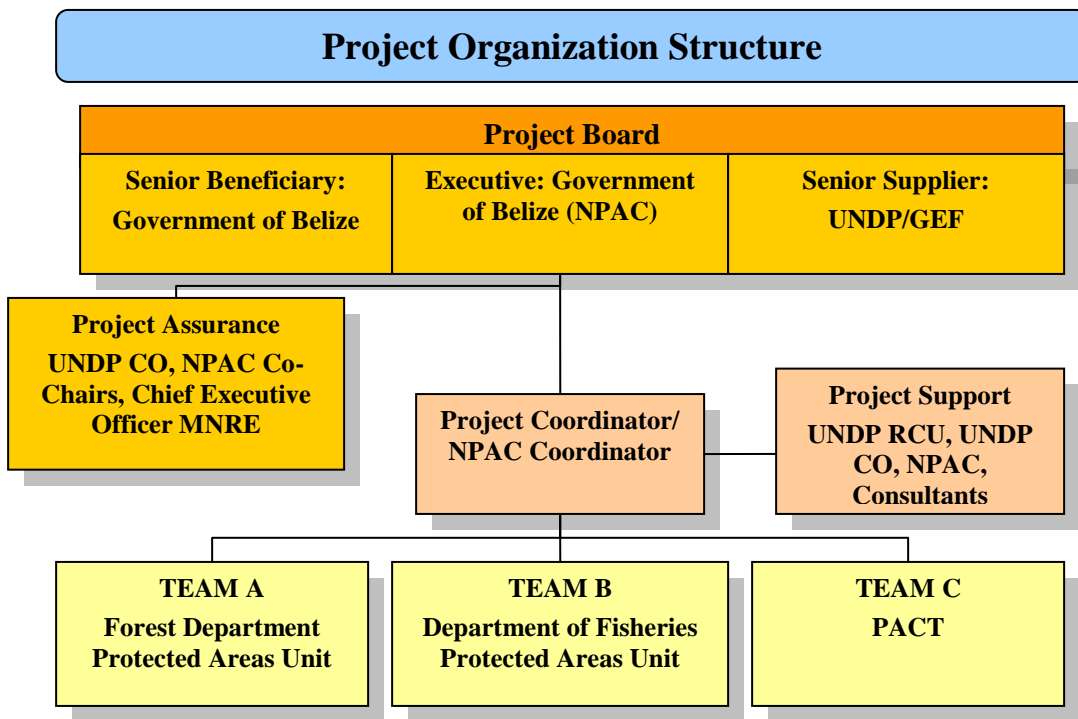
Project Organization Structure

Project Board

Senior Beneficiary: Government of Belize

Executive: Government of Belize (NPAC)

Senior Supplier: UNDP/GEF

Project Assurance
UNDP CO, NPAC Co-Chairs, Chief Executive Officer MNRE

Project Coordinator/ NPAC Coordinator

Project Support
UNDP RCU, UNDP CO, NPAC, Consultants

TEAM A
Forest Department Protected Areas Unit

TEAM B
Department of Fisheries Protected Areas Unit

TEAM C
PACT